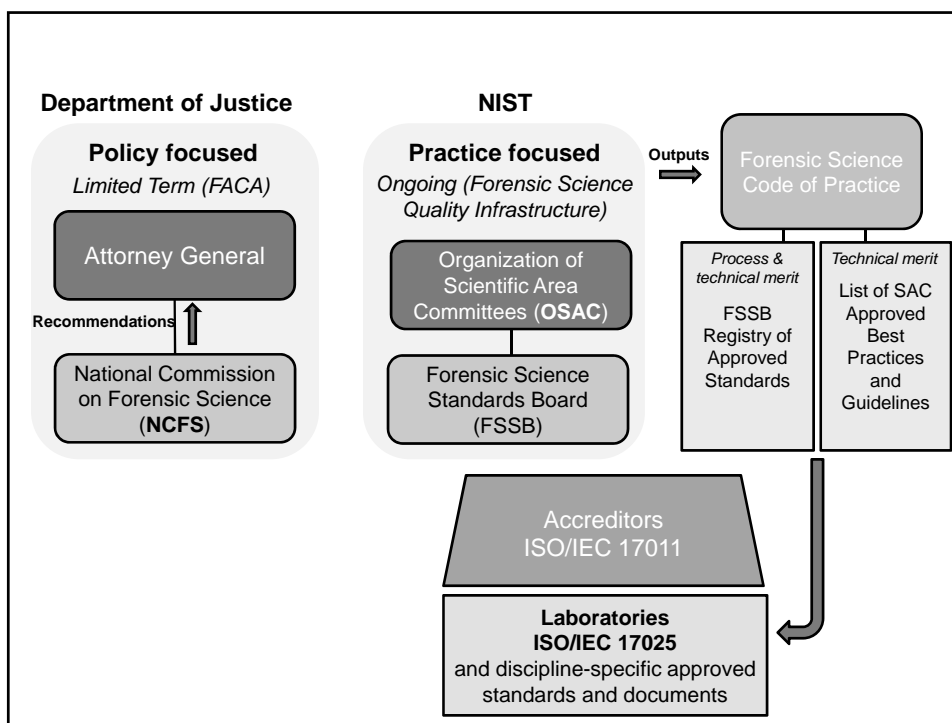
Department of Justice

Policy focused

Limited Term (FACA)

Attorney General

Recommendations

National Commission on Forensic Science (NCFS)

NIST

Practice focused

Ongoing (Forensic Science Quality Infrastructure)

Organization of Scientific Area Committees (OSAC)

Forensic Science Standards Board (FSSB)

Outputs

Forensic Science Code of Practice

Process & technical merit

FSSB Registry of Approved Standards

Technical merit

List of SAC Approved Best Practices and Guidelines

Accreditors ISO/IEC 17011

Laboratories
ISO/IEC 17025
and discipline-specific approved standards and documents